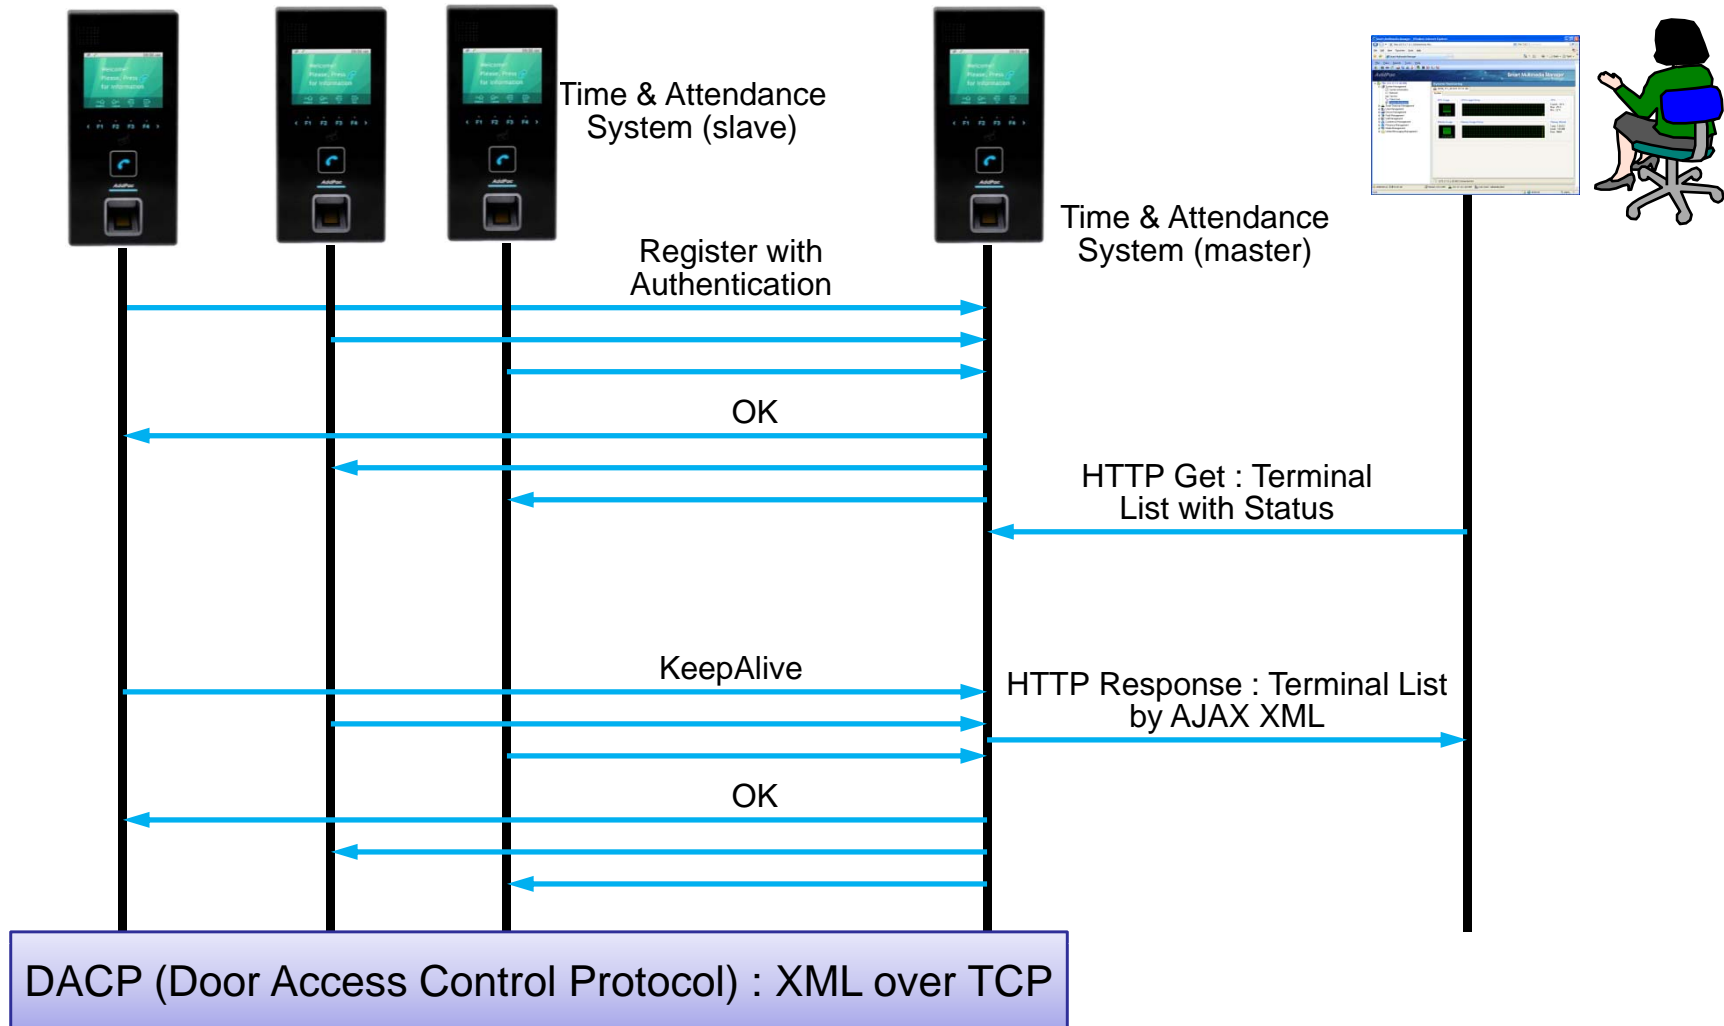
Time & Attendance System (slave)

Time & Attendance System (master)

Register with Authentication

OK

HTTP Get : Terminal List with Status

KeepAlive

HTTP Response : Terminal List by AJAX XML

OK

DACP (Door Access Control Protocol) : XML over TCP